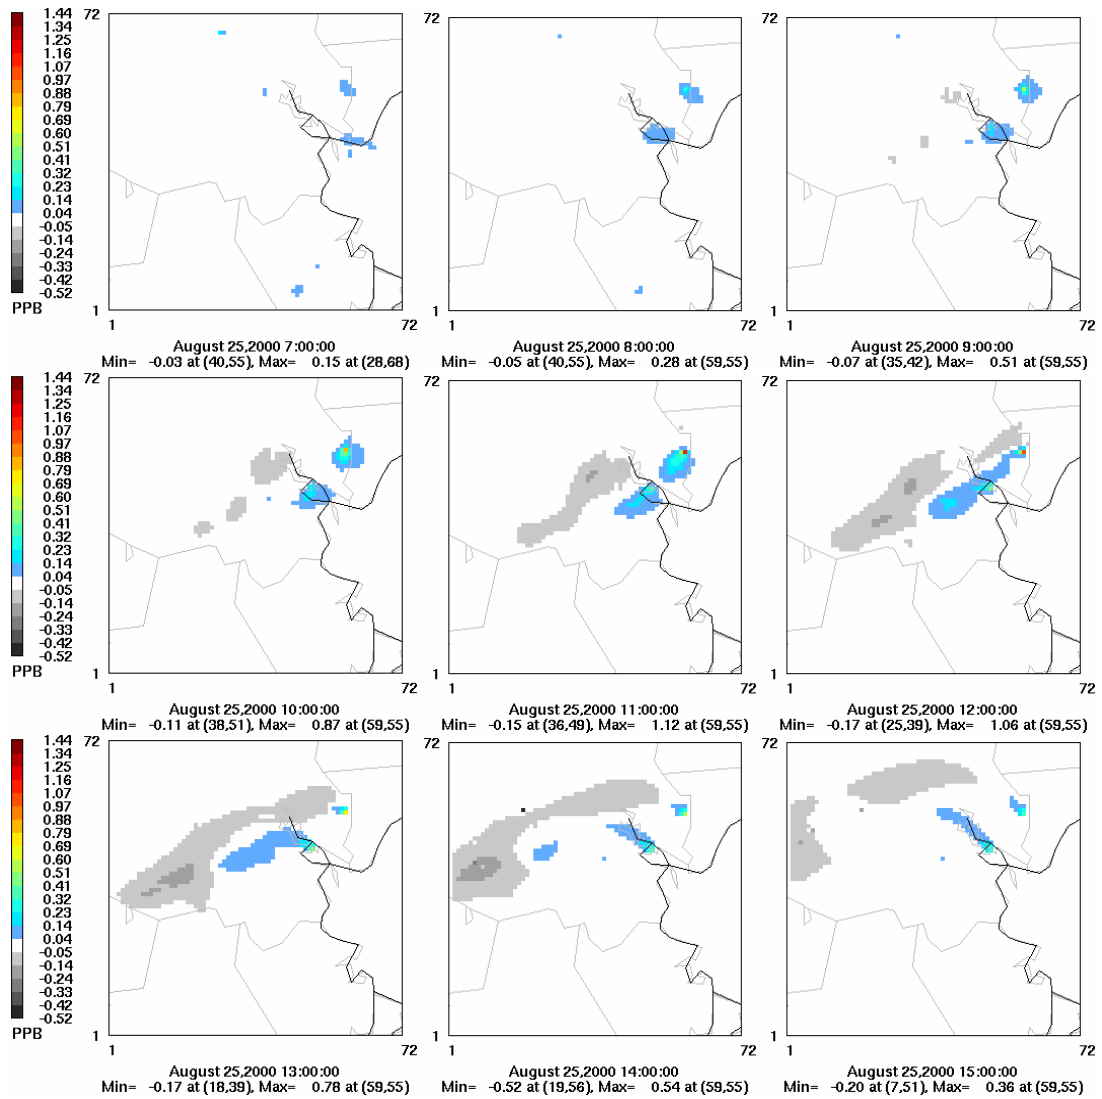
1.44
1.34
1.25
1.16
1.07
0.97
0.88
0.79
0.69
0.60
0.51
0.41
0.32
0.23
0.14
0.04
-0.05
-0.14
-0.24
-0.33
-0.42
-0.52
PPB

72
1
1
72
August 25,2000 7:00:00
Min= -0.03 at (40,55), Max= 0.15 at (28,68)

72
1
1
72
August 25,2000 8:00:00
Min= -0.05 at (40,55), Max= 0.28 at (59,55)

72
1
1
72
August 25,2000 9:00:00
Min= -0.07 at (35,42), Max= 0.51 at (59,55)

1.44
1.34
1.25
1.16
1.07
0.97
0.88
0.79
0.69
0.60
0.51
0.41
0.32
0.23
0.14
0.04
-0.05
-0.14
-0.24
-0.33
-0.42
-0.52
PPB

72
1
1
72
August 25,2000 10:00:00
Min= -0.11 at (38,51), Max= 0.87 at (59,55)

72
1
1
72
August 25,2000 11:00:00
Min= -0.15 at (36,49), Max= 1.12 at (59,55)

72
1
1
72
August 25,2000 12:00:00
Min= -0.17 at (25,39), Max= 1.06 at (59,55)

1.44
1.34
1.25
1.16
1.07
0.97
0.88
0.79
0.69
0.60
0.51
0.41
0.32
0.23
0.14
0.04
-0.05
-0.14
-0.24
-0.33
-0.42
-0.52
PPB

72
1
1
72
August 25,2000 13:00:00
Min= -0.17 at (18,39), Max= 0.78 at (59,55)

72
1
1
72
August 25,2000 14:00:00
Min= -0.52 at (19,56), Max= 0.54 at (59,55)

72
1
1
72
August 25,2000 15:00:00
Min= -0.20 at (7,51), Max= 0.36 at (59,55)